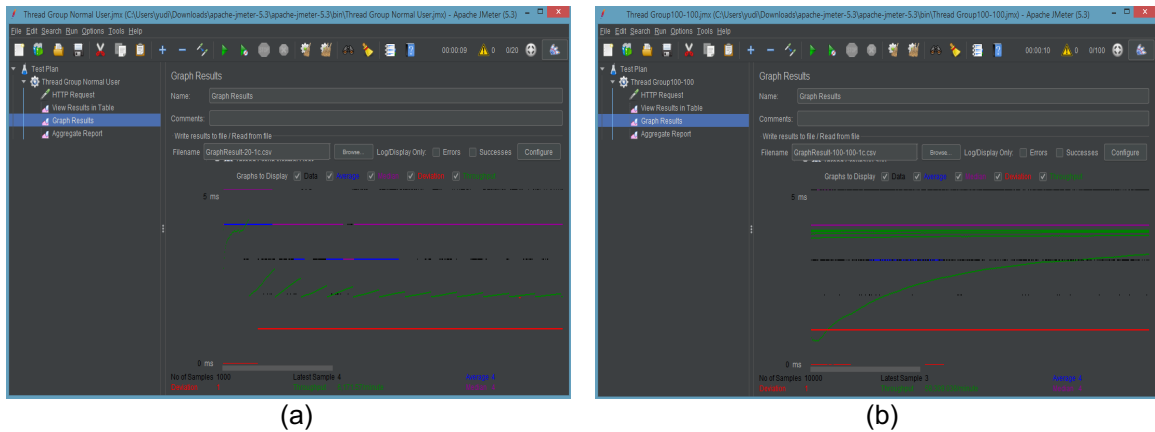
Thread Group Normal User.jmx (C:\Users\yudi\Downloads\apache-jmeter-5.3\apache-jmeter-5.3\bin\Thread Group Normal User.jmx) - Apache JMeter (5.3)

File Edit Search Run Options Tools Help

00:00:09 0 0/20

Test Plan
Thread Group Normal User
HTTP Request
View Results in Table
Graph Results
Aggregate Report

Graph Results

Name: Graph Results

Comments:

Write results to file / Read from file

Filename GraphResult-20-1c.csv Browse... Log/Display Only: Errors Successes Configure

Graphs to Display Data Average Median Deviation Throughput

5 ms

0 ms

No of Samples 1000 Latest Sample 4 Average 4

Deviation 1 Throughput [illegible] Median 4

(a)

Thread Group100-100.jmx (C:\Users\yudi\Downloads\apache-jmeter-5.3\apache-jmeter-5.3\bin\Thread Group100-100.jmx) - Apache JMeter (5.3)

File Edit Search Run Options Tools Help

00:00:10 0 0/100

Test Plan
Thread Group100-100
HTTP Request
View Results in Table
Graph Results
Aggregate Report

Graph Results

Name: Graph Results

Comments:

Write results to file / Read from file

Filename GraphResult-100-100-1c.csv Browse... Log/Display Only: Errors Successes Configure

Graphs to Display Data Average Median Deviation Throughput

5 ms

0 ms

No of Samples 10000 Latest Sample 3 Average 4

Deviation 1 Throughput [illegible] Median 3

(b)